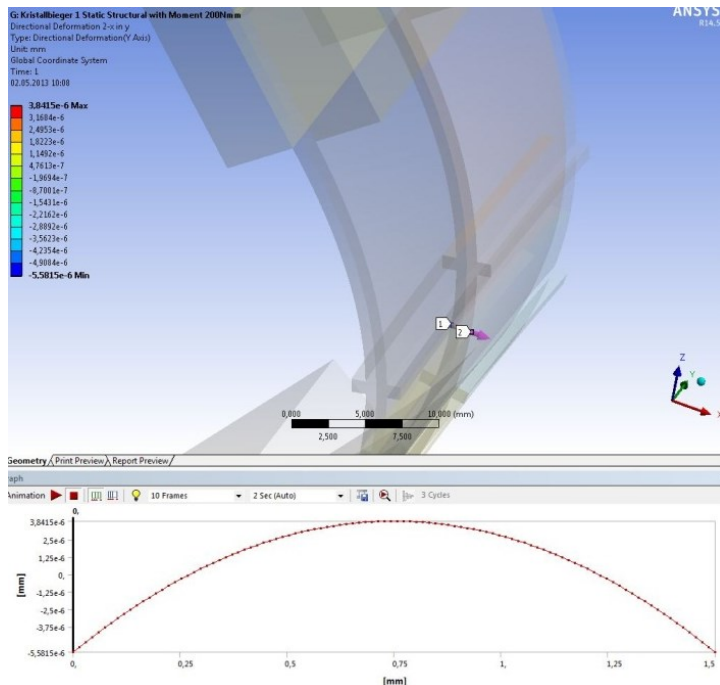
G: Kristallbieger 1 Static Structural with Moment 200Nmm
Directional Deformation 2-x in y
Type: Directional Deformation(Y Axis)
Unit: mm
Global Coordinate System
Time: 1
02.05.2013 10:08

3,8415e-6 Max
3,1604e-6
2,4953e-6
1,8223e-6
1,1492e-6
4,7613e-7
-1,9694e-7
-8,7001e-7
-1,5431e-6
-2,2162e-6
-2,8892e-6
-3,5623e-6
-4,2354e-6
-4,9084e-6
-5,5815e-6 Min

ANSYS
R14.5

1
2

Z
Y
X

0,000
5,000
10,000 (mm)
2,500
7,500

Geometry Print Preview Report Preview

aph

Animation 10 Frames 2 Sec (Auto) 3 Cycles

0,
3,8415e-6
2,5e-6
1,25e-6
0,
-1,25e-6
-2,5e-6
-3,75e-6
-5,5815e-6
[mm]
0,
0,25
0,5
0,75
1,
1,25
1,5
[mm]